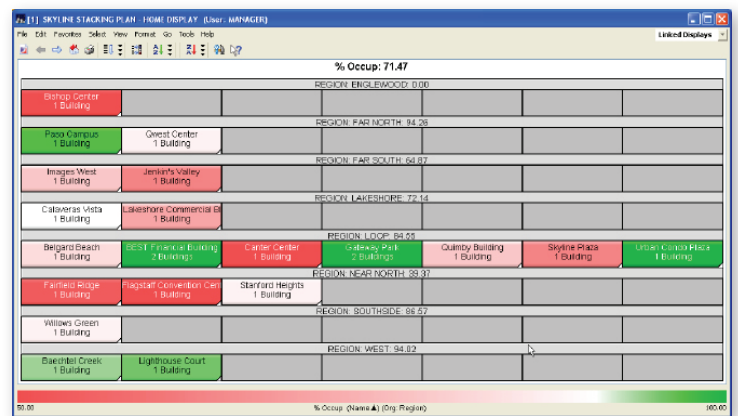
[1] SKYLINE STACKING PLAN - HOME DISPLAY (User: MANAGER)

File Edit Favorites Select View Format Go Tools Help

Linked Displays

% Occup: 71.47

REGION: ENGLEWOOD: 0.00

Bishop Center
1 Building

REGION: FAR NORTH: 94.26

Paso Campus
1 Building

Quest Center
1 Building

REGION: FAR SOUTH: 64.87

Images West
1 Building

Jenkin's Valley
1 Building

REGION: LAKESHORE: 72.14

Calaveras Vista
1 Building

Lakeshore Commercial Bl
1 Building

REGION: LOOP: 84.55

Belgard Beach
1 Building

BEST Financial Building
2 Buildings

Carter Center
1 Building

Gateway Park
2 Buildings

Quimby Building
1 Building

Skyline Plaza
1 Building

Urban Condo Plaza
1 Building

REGION: NEAR NORTH: 39.37

Fairfield Ridge
1 Building

Flagstaff Convention Cent
1 Building

Stanford Heights
1 Building

REGION: SOUTHSIDE: 86.57

Willows Green
1 Building

REGION: WEST: 94.82

Baechtel Creek
1 Building

Lighthouse Court
1 Building

50.00

% Occup (Name ▲) (Org: Region)

100.00